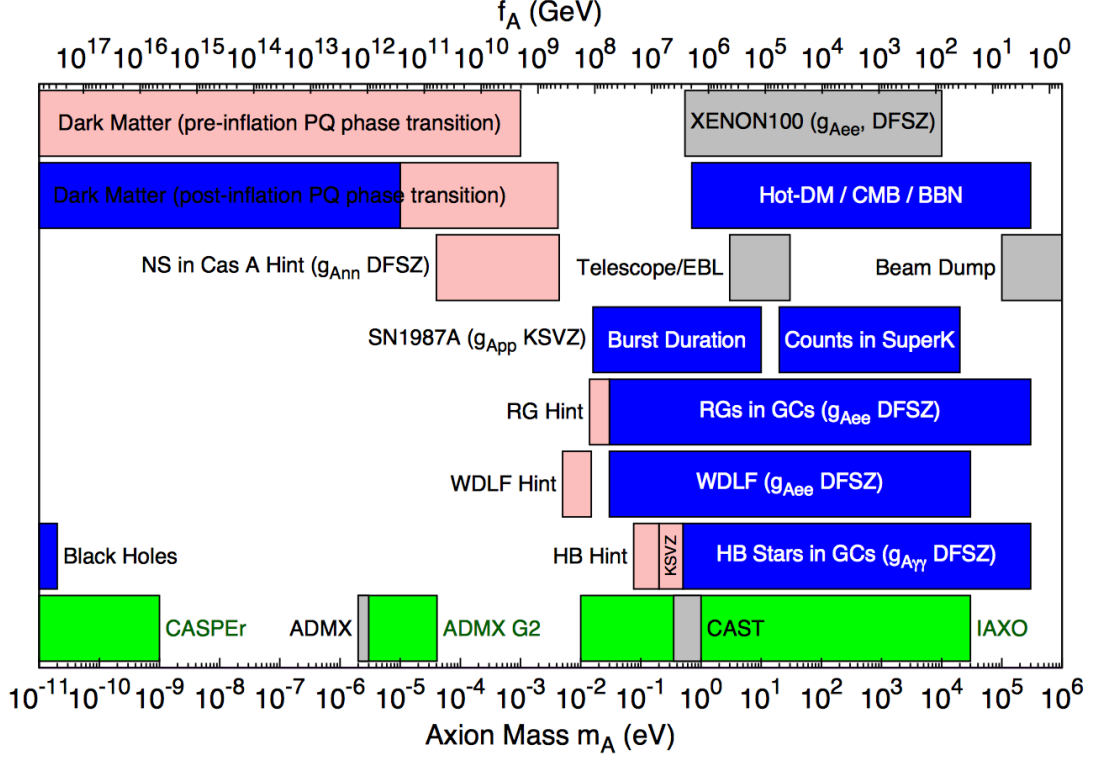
$f_A$ (GeV)

$10^{17}$ $10^{16}$ $10^{15}$ $10^{14}$ $10^{13}$ $10^{12}$ $10^{11}$ $10^{10}$ $10^{9}$ $10^{8}$ $10^{7}$ $10^{6}$ $10^{5}$ $10^{4}$ $10^{3}$ $10^{2}$ $10^{1}$ $10^{0}$

Dark Matter (pre-inflation PQ phase transition)

XENON100 ($g_{Aee}$, DFSZ)

Dark Matter (post-inflation PQ phase transition)

Hot-DM / CMB / BBN

NS in Cas A Hint ($g_{Ann}$ DFSZ)

Telescope/EBL

Beam Dump

SN1987A ($g_{App}$ KSVZ)

Burst Duration

Counts in SuperK

RG Hint

RGs in GCs ($g_{Aee}$ DFSZ)

WDLF Hint

WDLF ($g_{Aee}$ DFSZ)

Black Holes

HB Hint

KSVZ

HB Stars in GCs ($g_{A\gamma\gamma}$ DFSZ)

CASPEr

ADMX

ADMX G2

CAST

IAXO

$10^{-11}$ $10^{-10}$ $10^{-9}$ $10^{-8}$ $10^{-7}$ $10^{-6}$ $10^{-5}$ $10^{-4}$ $10^{-3}$ $10^{-2}$ $10^{-1}$ $10^{0}$ $10^{1}$ $10^{2}$ $10^{3}$ $10^{4}$ $10^{5}$ $10^{6}$

Axion Mass $m_A$ (eV)